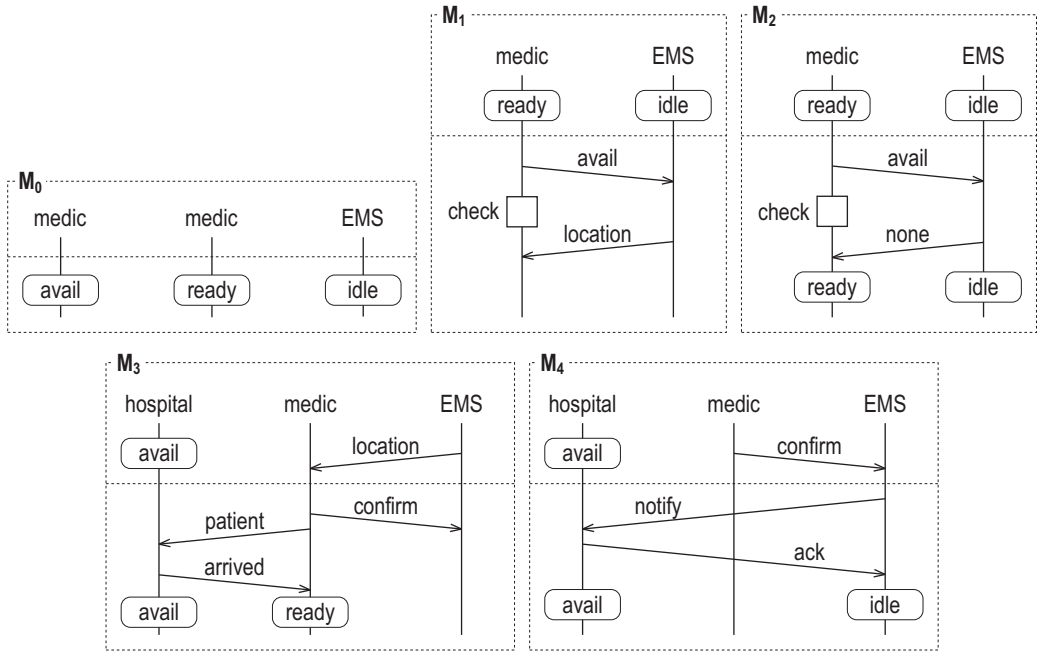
$M_1$
medic
EMS
ready
idle
avail
check
location

$M_2$
medic
EMS
ready
idle
avail
check
none
ready
idle

$M_0$
medic
medic
EMS
avail
ready
idle

$M_3$
hospital
medic
EMS
avail
location
patient
confirm
arrived
avail
ready

$M_4$
hospital
medic
EMS
avail
confirm
notify
ack
avail
idle